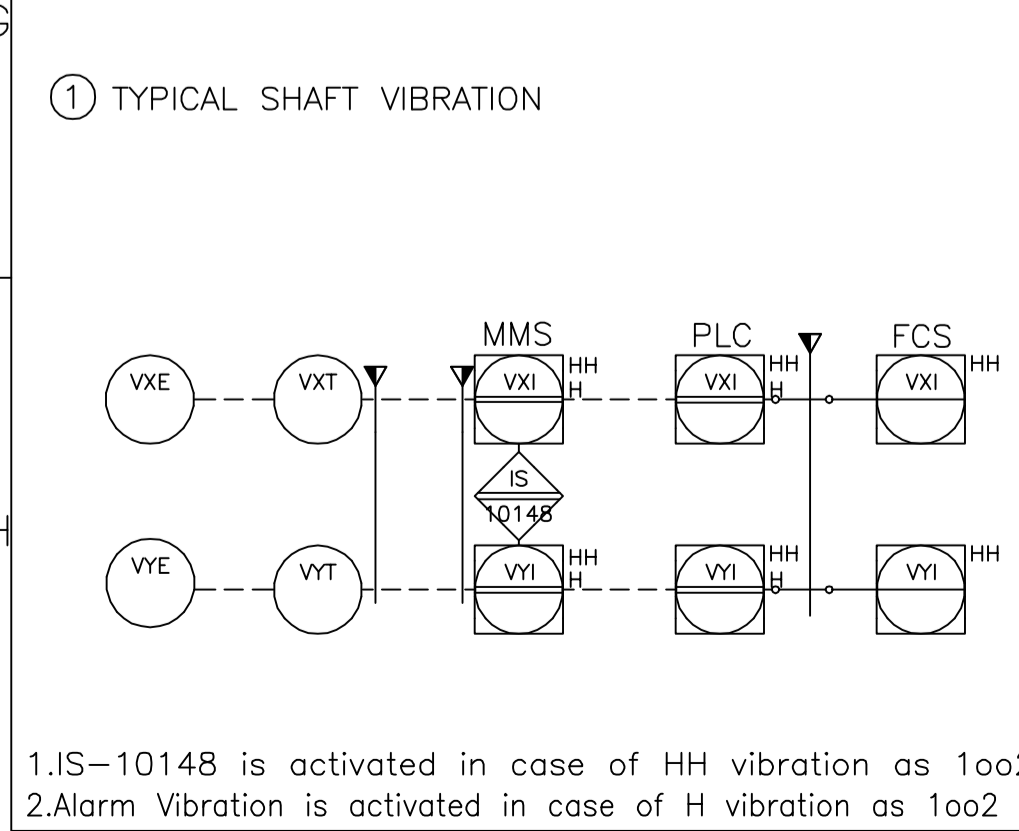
G

1 TYPICAL SHAFT VIBRATION

MMS

PLC

FCS

VXE

VXT

VXI

HH

H

VXI

HH

H

VXI

HH

IS

10148

VYE

VYT

VYI

HH

H

VYI

HH

H

VYI

HH

H

1.IS−10148 is activated in case of HH vibration as 1oo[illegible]
2.Alarm Vibration is activated in case of H vibration as 1oo2